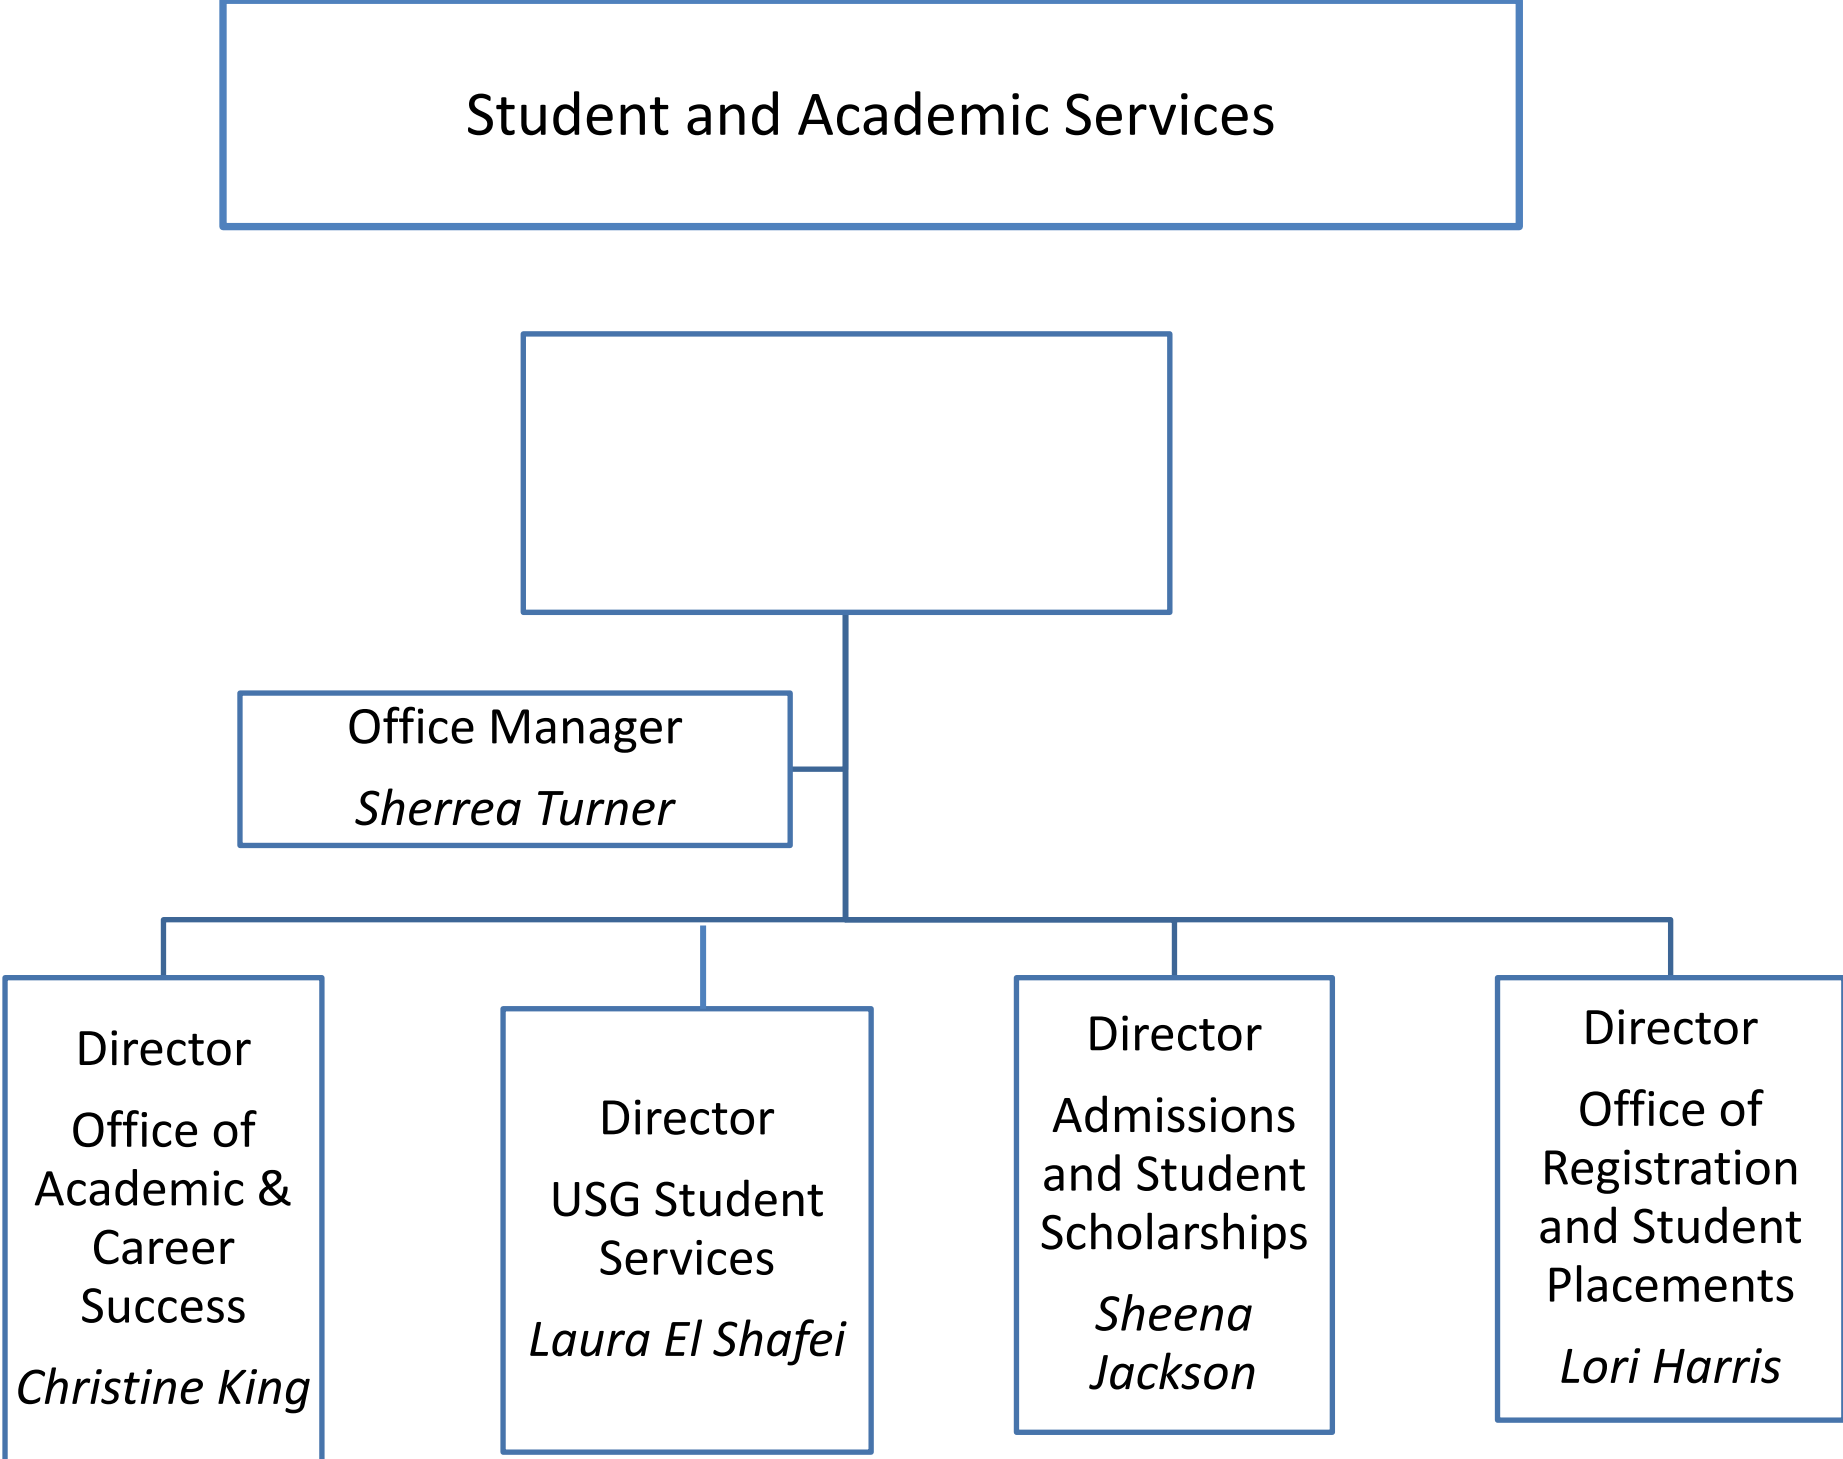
Student and Academic Services

Office Manager

*Sherrea Turner*

Director

Office of Academic & Career Success

*Christine King*

Director

USG Student Services

*Laura El Shafei*

Director

Admissions and Student Scholarships

*Sheena Jackson*

Director

Office of Registration and Student Placements

*Lori Harris*